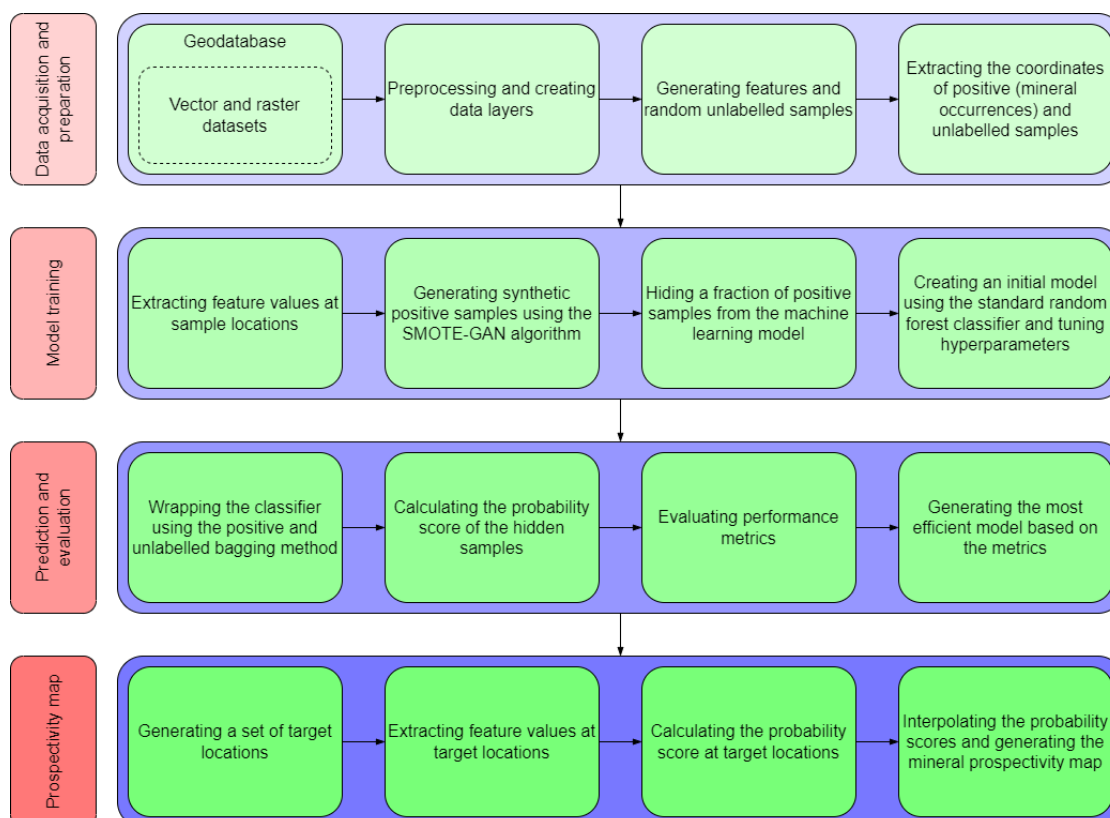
Data acquisition and preparation

Geodatabase

Vector and raster datasets

Preprocessing and creating data layers

Generating features and random unlabelled samples

Extracting the coordinates of positive (mineral occurrences) and unlabelled samples

Model training

Extracting feature values at sample locations

Generating synthetic positive samples using the SMOTE-GAN algorithm

Hiding a fraction of positive samples from the machine learning model

Creating an initial model using the standard random forest classifier and tuning hyperparameters

Prediction and evaluation

Wrapping the classifier using the positive and unlabelled bagging method

Calculating the probability score of the hidden samples

Evaluating performance metrics

Generating the most efficient model based on the metrics

Prospectivity map

Generating a set of target locations

Extracting feature values at target locations

Calculating the probability score at target locations

Interpolating the probability scores and generating the mineral prospectivity map